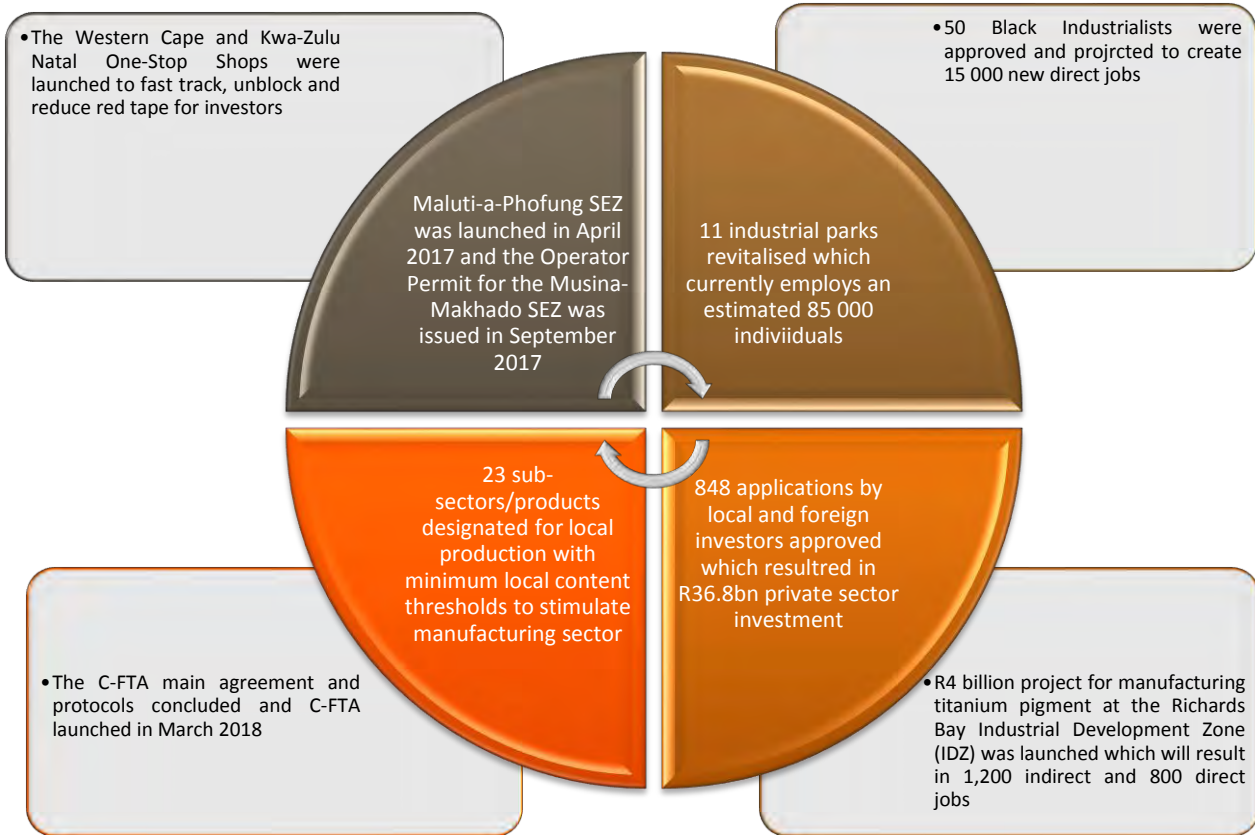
•The Western Cape and Kwa-Zulu Natal One-Stop Shops were launched to fast track, unblock and reduce red tape for investors

•50 Black Industrialists were approved and projrcted to create 15 000 new direct jobs

Maluti-a-Phofung SEZ was launched in April 2017 and the Operator Permit for the Musina-Makhado SEZ was issued in September 2017

11 industrial parks revitalised which currently employs an estimated 85 000 indiviiduals

23 sub-sectors/products designated for local production with minimum local content thresholds to stimulate manufacturing sector

848 applications by local and foreign investors approved which resultred in R36.8bn private sector investment

•The C-FTA main agreement and protocols concluded and C-FTA launched in March 2018

•R4 billion project for manufacturing titanium pigment at the Richards Bay Industrial Development Zone (IDZ) was launched which will result in 1,200 indirect and 800 direct jobs